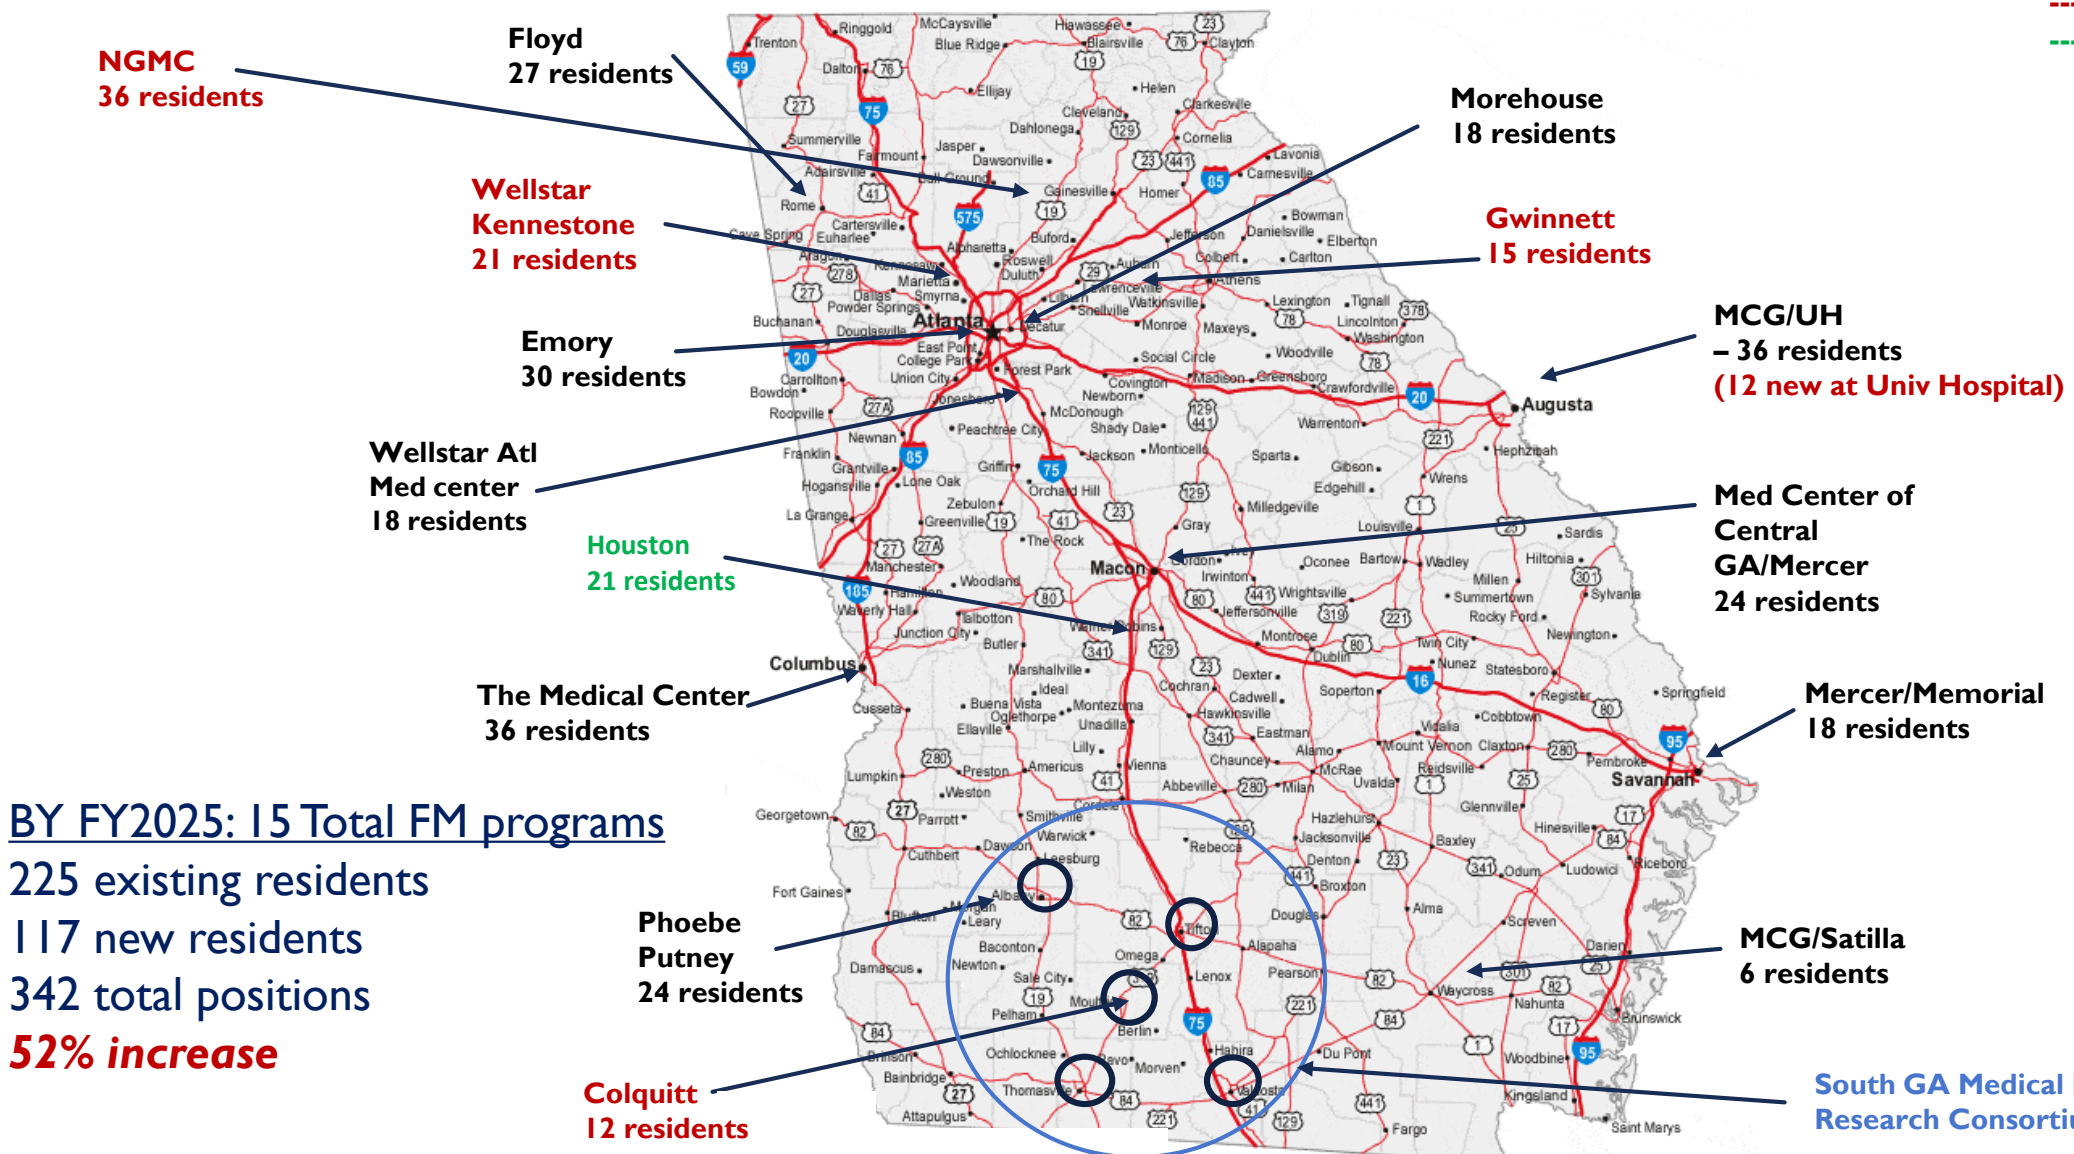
NGMC
36 residents

Floyd
27 residents

Morehouse
18 residents

Wellstar
Kennestone
21 residents

Gwinnett
15 residents

MCG/UH
– 36 residents
(12 new at Univ Hospital)

Emory
30 residents

Wellstar Atl
Med center
18 residents

Med Center of
Central
GA/Mercer
24 residents

Houston
21 residents

The Medical Center
36 residents

Mercer/Memorial
18 residents

BY FY2025: 15 Total FM programs
225 existing residents
117 new residents
342 total positions
52% increase

Phoebe
Putney
24 residents

MCG/Satilla
6 residents

Colquitt
12 residents

South GA Medical
Research Consorti

Atlanta
Macon
Augusta
Columbus
Savannah